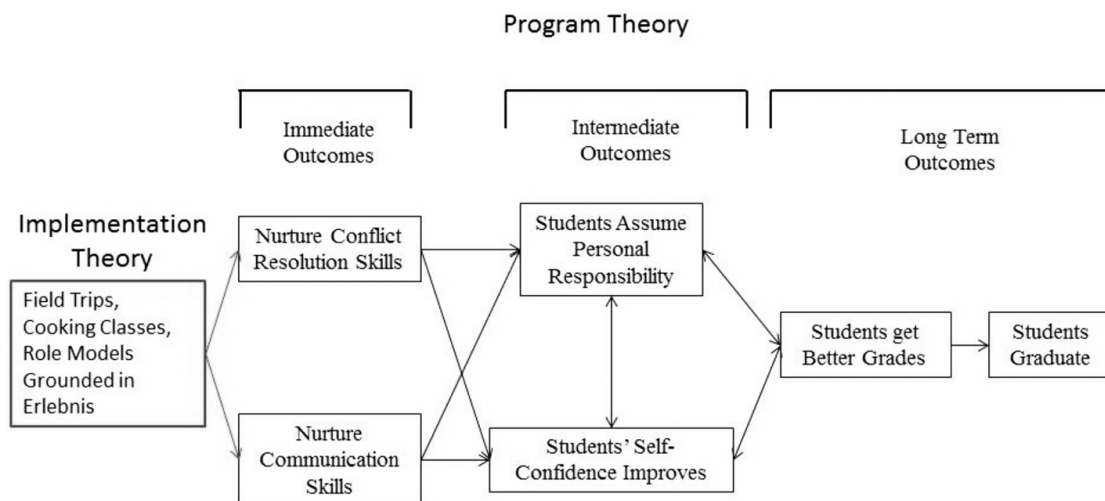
Program Theory

Immediate Outcomes

Intermediate Outcomes

Long Term Outcomes

Implementation Theory

Field Trips, Cooking Classes, Role Models Grounded in Erlebnis

Nurture Conflict Resolution Skills

Nurture Communication Skills

Students Assume Personal Responsibility

Students' Self-Confidence Improves

Students get Better Grades

Students Graduate